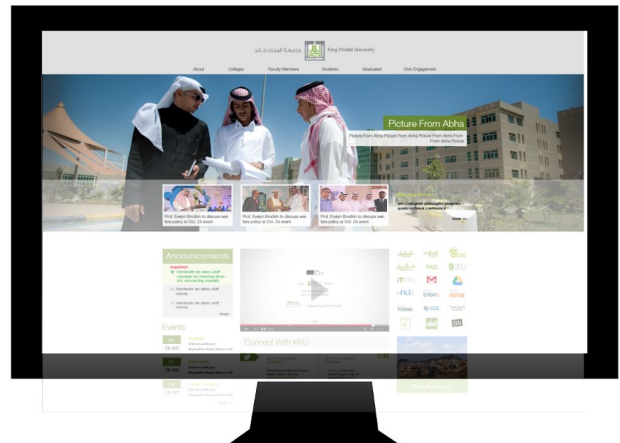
جامعة الملك خالد King Khalid University

About Colleges Faculty Members Students Graduated Civic Engagement

Picture From Abha

Picture From Abha Picture From Abha Picture From Abha Picture From Abha Picture

Prof. Evelyn Brodkin to discuss welfare policy at Oct. 24 event

Prof. Evelyn Brodkin to discuss welfare policy at Oct. 24 event

Prof. Evelyn Brodkin to discuss welfare policy at Oct. 24 event

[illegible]

Announcements

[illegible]

Events

24 Dec

24 Dec

24 Dec

Connect With KKU

FAQ

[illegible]